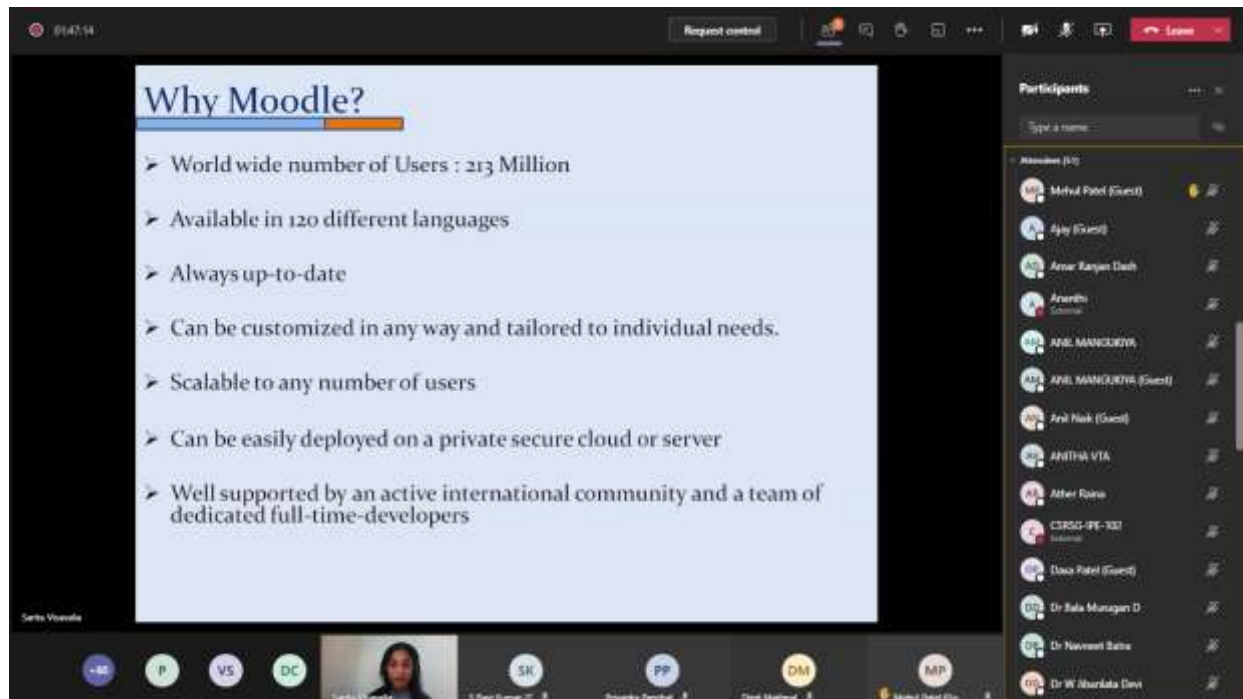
01:47:14

Request control

Leave

Why Moodle?

➢ World wide number of Users : 213 Million

➢ Available in 120 different languages

➢ Always up-to-date

➢ Can be customized in any way and tailored to individual needs.

➢ Scalable to any number of users

➢ Can be easily deployed on a private secure cloud or server

➢ Well supported by an active international community and a team of dedicated full-time-developers

Sarita Vosevala

Participants

Type a name

Attendees (61)

Mehul Patel (Guest)

Ajay (Guest)

Amar Ranjan Dash

Ananthi
External

ANIL MANGUKIYA

ANIL MANGUKIYA (Guest)

Anil Naik (Guest)

ANITHA VTA

Ather Raina

CSRSG-IPE-102
External

Dasa Patel (Guest)

Dr Bala Murugan D

Dr Navneet Batra

Dr W Abunlata Devi

+46

P

VS

DC

SK

PP

DM

MP

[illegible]

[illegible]

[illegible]

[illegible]

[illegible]